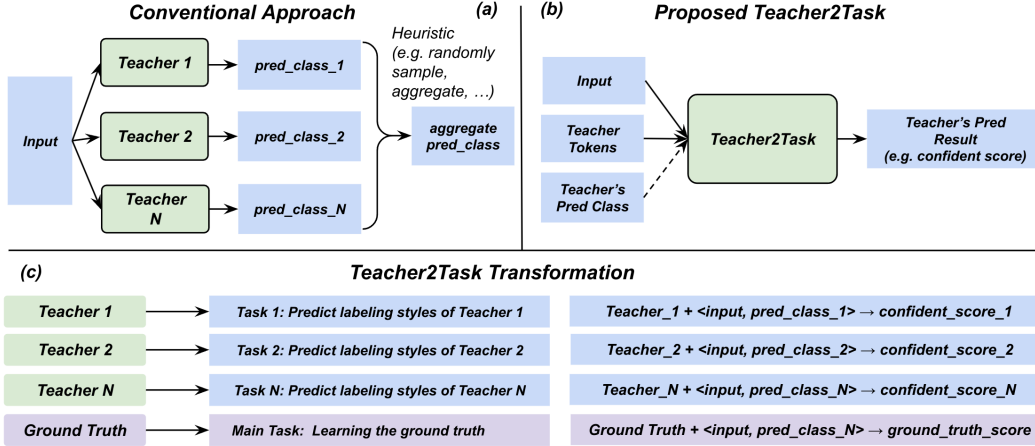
Conventional Approach

(a)

Input

Teacher 1

Teacher 2

Teacher N

pred_class_1

pred_class_2

pred_class_N

Heuristic (e.g. randomly sample, aggregate, …)

aggregate pred_class

(b)

Proposed Teacher2Task

Input

Teacher Tokens

Teacher's Pred Class

Teacher2Task

Teacher's Pred Result (e.g. confident score)

(c)

Teacher2Task Transformation

Teacher 1

Task 1: Predict labeling styles of Teacher 1

Teacher_1 + <input, pred_class_1> → confident_score_1

Teacher 2

Task 2: Predict labeling styles of Teacher 2

Teacher_2 + <input, pred_class_2> → confident_score_2

Teacher N

Task N: Predict labeling styles of Teacher N

Teacher_N + <input, pred_class_N> → confident_score_N

Ground Truth

Main Task: Learning the ground truth

Ground Truth + <input, pred_class_N> → ground_truth_score